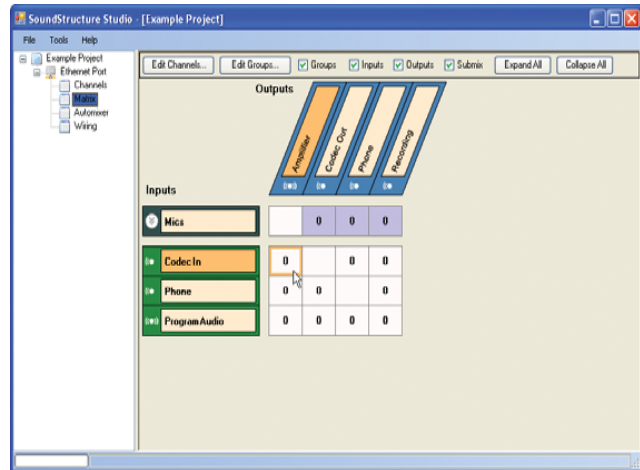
SoundStructure Studio - [Example Project]

File Tools Help

Example Project
Ethernet Port
Channels
Matrix
Automixer
Wiring

Edit Channels... Edit Groups... Groups Inputs Outputs Submix Expand All Collapse All

Outputs

Amplifier
Codec Out
Phone
Recording

Inputs

| | Amplifier | Codec Out | Phone | Recording |
|---|---|---|---|---|
| Mics | | 0 | 0 | 0 |
| Codec In | 0 | | 0 | 0 |
| Phone | 0 | 0 | | 0 |
| Program Audio | 0 | 0 | 0 | 0 |